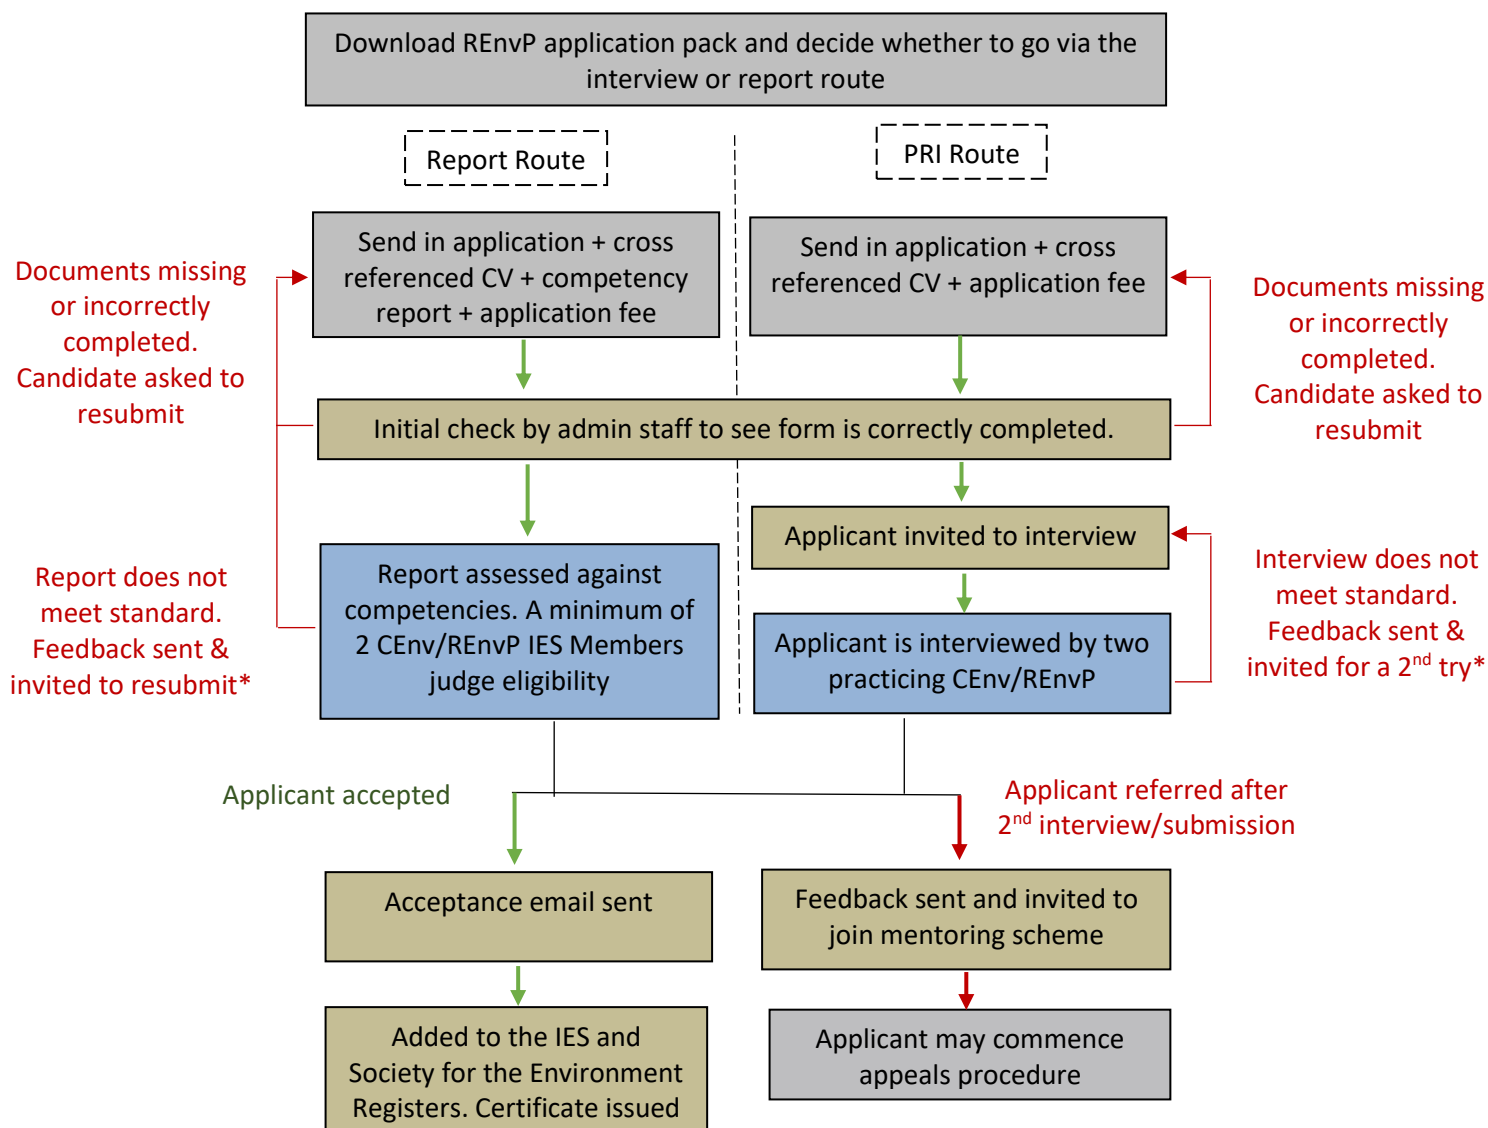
Download REnvP application pack and decide whether to go via the interview or report route

Report Route

PRI Route

Documents missing or incorrectly completed. Candidate asked to resubmit

Send in application + cross referenced CV + competency report + application fee

Send in application + cross referenced CV + application fee

Documents missing or incorrectly completed. Candidate asked to resubmit

Initial check by admin staff to see form is correctly completed.

Applicant invited to interview

Report does not meet standard. Feedback sent & invited to resubmit*

Report assessed against competencies. A minimum of 2 CEnv/REnvP IES Members judge eligibility

Applicant is interviewed by two practicing CEnv/REnvP

Interview does not meet standard. Feedback sent & invited for a 2$^{nd}$ try*

Applicant accepted

Applicant referred after 2$^{nd}$ interview/submission

Acceptance email sent

Feedback sent and invited to join mentoring scheme

Added to the IES and Society for the Environment Registers. Certificate issued

Applicant may commence appeals procedure